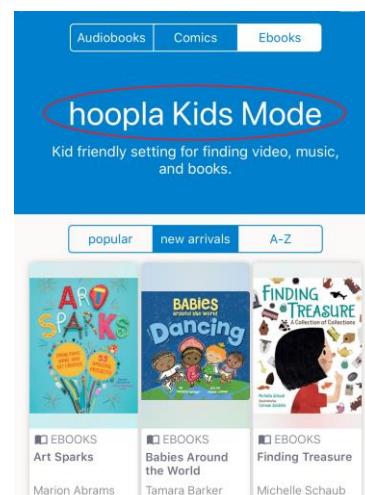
Audiobooks | Comics | Ebooks

hoopla Kids Mode

Kid friendly setting for finding video, music, and books.

popular | new arrivals | A-Z

ART SPARKS
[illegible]
53 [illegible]

BABIES Around the World
Dancing

FINDING TREASURE
A Collection of Collections

EBOOKS
Art Sparks
Marion Abrams

EBOOKS
Babies Around the World
Tamara Barker

EBOOKS
Finding Treasure
Michelle Schaub